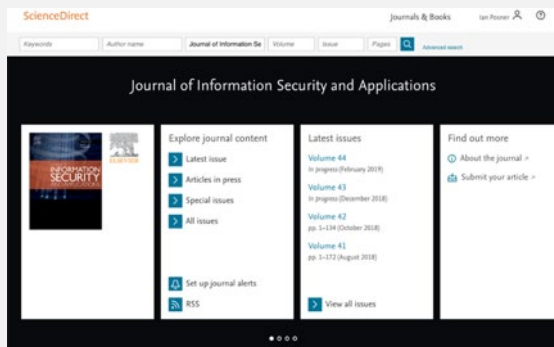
ScienceDirect

Journals & Books

Ian Posner

Keywords

Author name

Journal of Information Se

Volume

Issue

Pages

Advanced search

Journal of Information Security and Applications

INFORMATION SECURITY AND APPLICATIONS

ELSEVIER

Explore journal content

Latest issue

Articles in press

Special issues

All issues

Set up journal alerts

RSS

Latest issues

Volume 44

In progress (February 2019)

Volume 43

In progress (December 2018)

Volume 42

pp. 1–134 (October 2018)

Volume 41

pp. 1–172 (August 2018)

View all issues

Find out more

About the journal

Submit your article